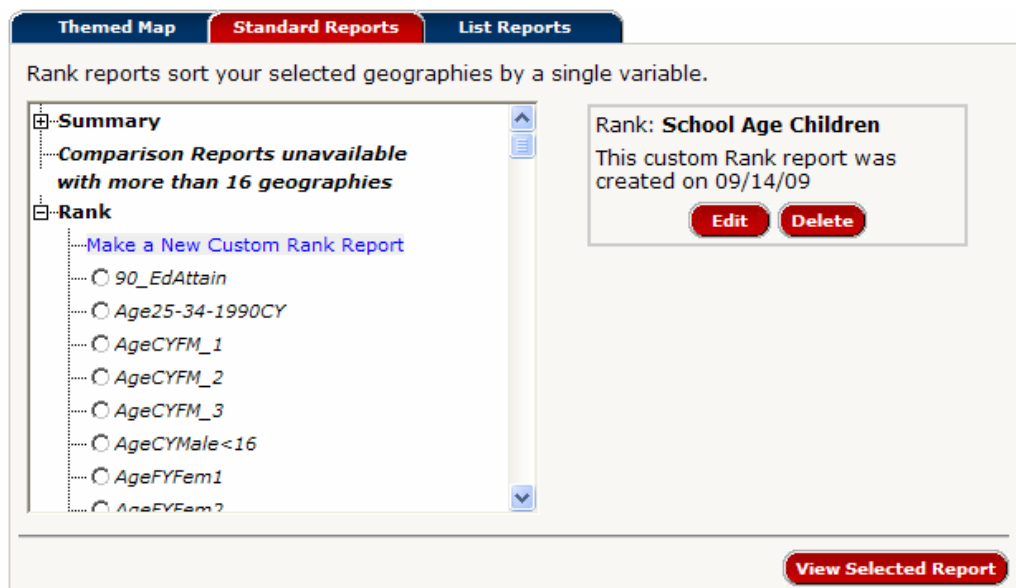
Themed Map | Standard Reports | List Reports

Rank reports sort your selected geographies by a single variable.

Summary
Comparison Reports unavailable with more than 16 geographies
Rank
Make a New Custom Rank Report
90_EdAttain
Age25-34-1990CY
AgeCYFM_1
AgeCYFM_2
AgeCYFM_3
AgeCYMale<16
AgeFYFem1
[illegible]

Rank: School Age Children
This custom Rank report was created on 09/14/09
Edit
Delete

View Selected Report